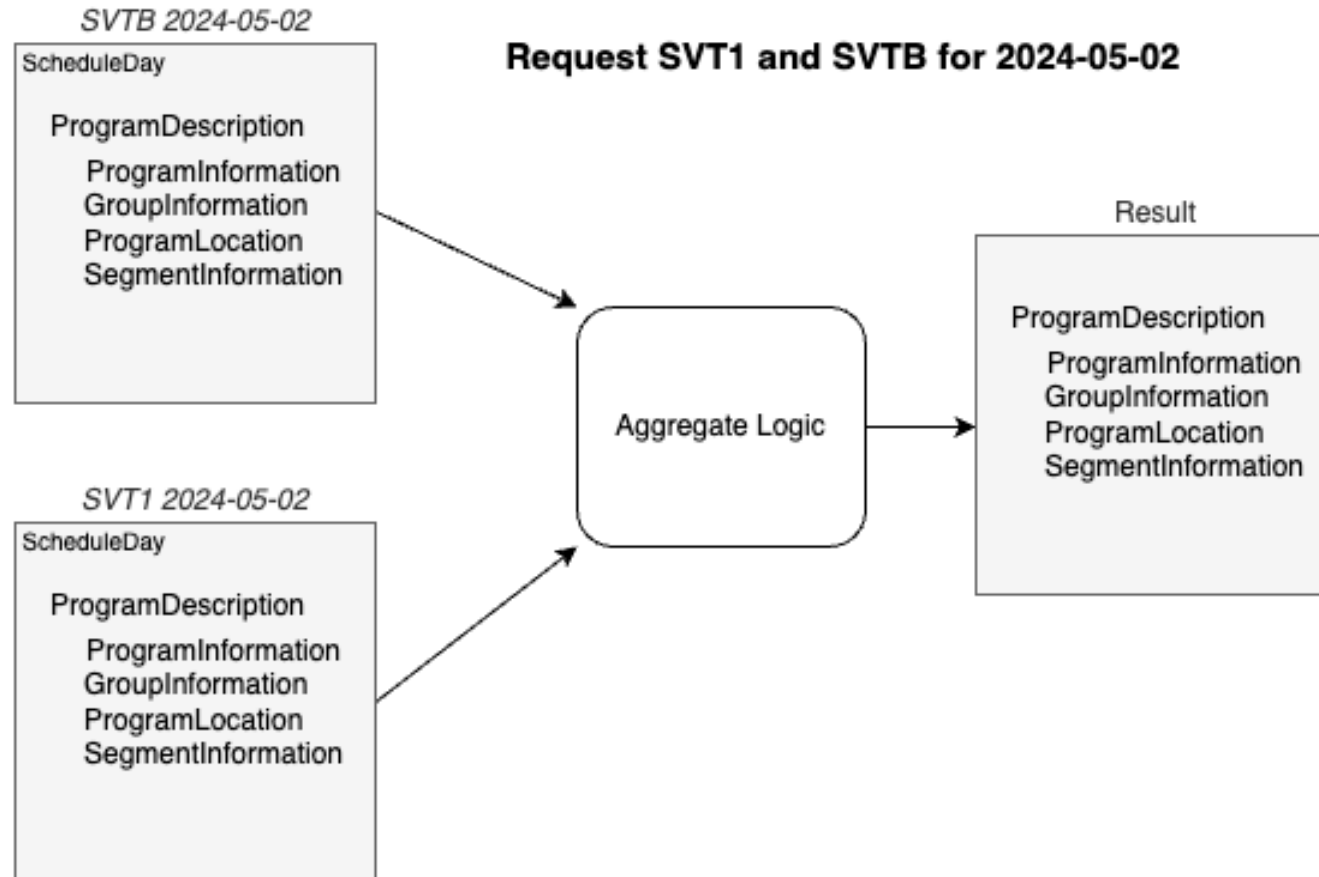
SVTB 2024-05-02

Request SVT1 and SVTB for 2024-05-02

ScheduleDay

ProgramDescription

ProgramInformation
GroupInformation
ProgramLocation
SegmentInformation

Result

Aggregate Logic

ProgramDescription

ProgramInformation
GroupInformation
ProgramLocation
SegmentInformation

SVT1 2024-05-02

ScheduleDay

ProgramDescription

ProgramInformation
GroupInformation
ProgramLocation
SegmentInformation